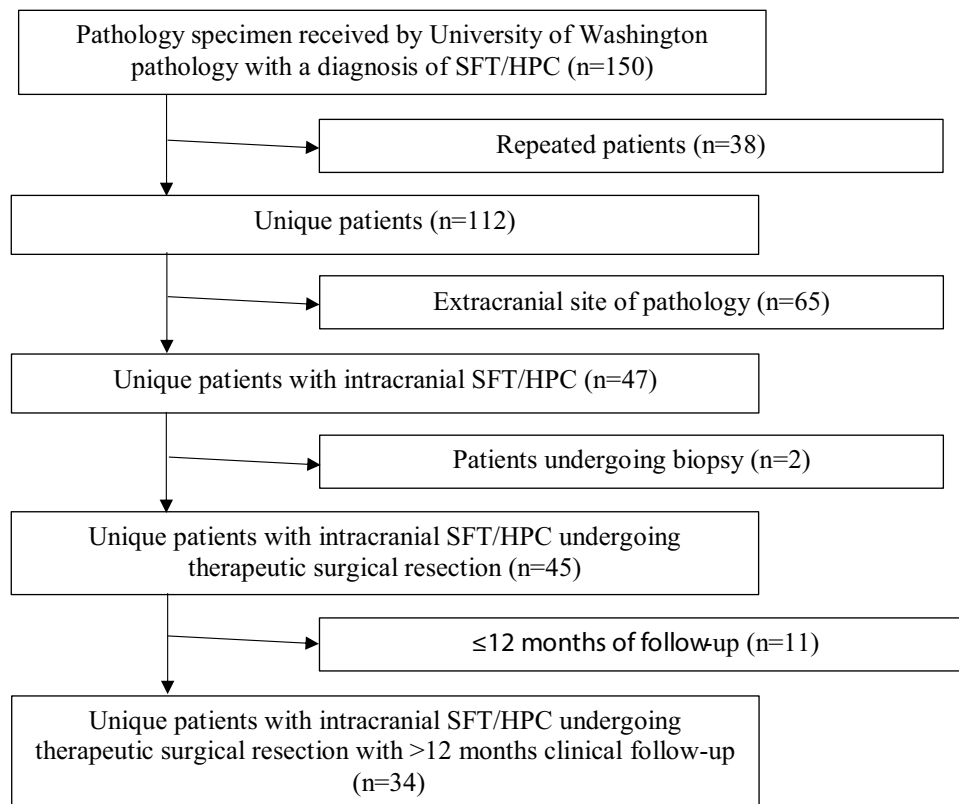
Pathology specimen received by University of Washington pathology with a diagnosis of SFT/HPC (n=150)

Repeated patients (n=38)

Unique patients (n=112)

Extracranial site of pathology (n=65)

Unique patients with intracranial SFT/HPC (n=47)

Patients undergoing biopsy (n=2)

Unique patients with intracranial SFT/HPC undergoing therapeutic surgical resection (n=45)

≤12 months of follow-up (n=11)

Unique patients with intracranial SFT/HPC undergoing therapeutic surgical resection with >12 months clinical follow-up (n=34)